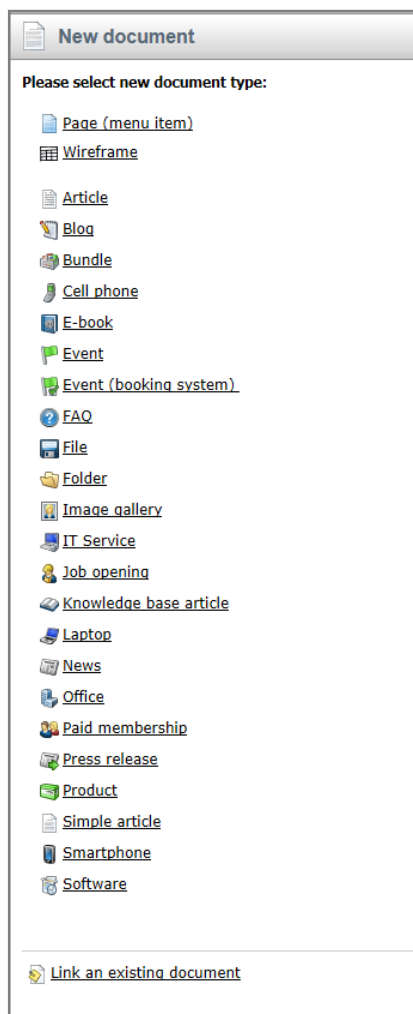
New document

Please select new document type:

Page (menu item)
Wireframe

Article
Blog
Bundle
Cell phone
E-book
Event
Event (booking system)
FAQ
File
Folder
Image gallery
IT Service
Job opening
Knowledge base article
Laptop
News
Office
Paid membership
Press release
Product
Simple article
Smartphone
Software

Link an existing document